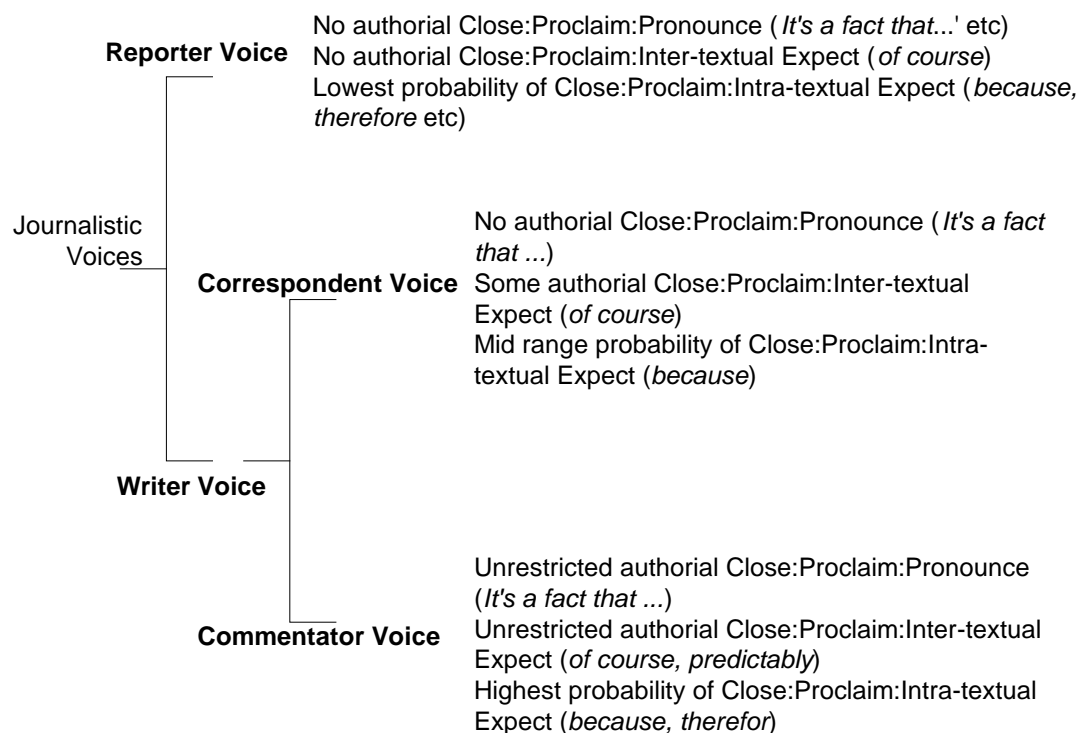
Reporter Voice

No authorial Close:Proclaim:Pronounce (*It's a fact that*...' etc)
No authorial Close:Proclaim:Inter-textual Expect (*of course*)
Lowest probability of Close:Proclaim:Intra-textual Expect (*because, therefore* etc)

Journalistic Voices

Correspondent Voice

No authorial Close:Proclaim:Pronounce (*It's a fact that ...*)
Some authorial Close:Proclaim:Inter-textual Expect (*of course*)
Mid range probability of Close:Proclaim:Intra-textual Expect (*because*)

Writer Voice

Commentator Voice

Unrestricted authorial Close:Proclaim:Pronounce (*It's a fact that ...*)
Unrestricted authorial Close:Proclaim:Inter-textual Expect (*of course, predictably*)
Highest probability of Close:Proclaim:Intra-textual Expect (*because, therefor*)